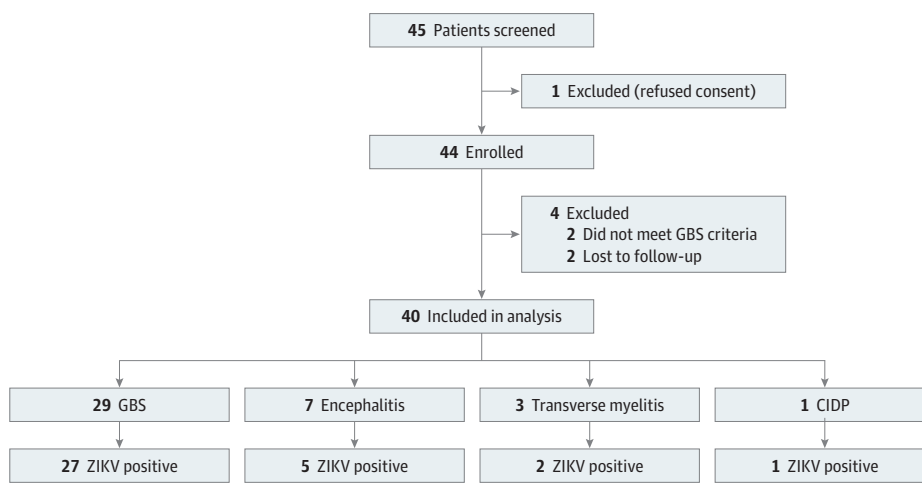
45 Patients screened

1 Excluded (refused consent)

44 Enrolled

4 Excluded
2 Did not meet GBS criteria
2 Lost to follow-up

40 Included in analysis

29 GBS

7 Encephalitis

3 Transverse myelitis

1 CIDP

27 ZIKV positive

5 ZIKV positive

2 ZIKV positive

1 ZIKV positive